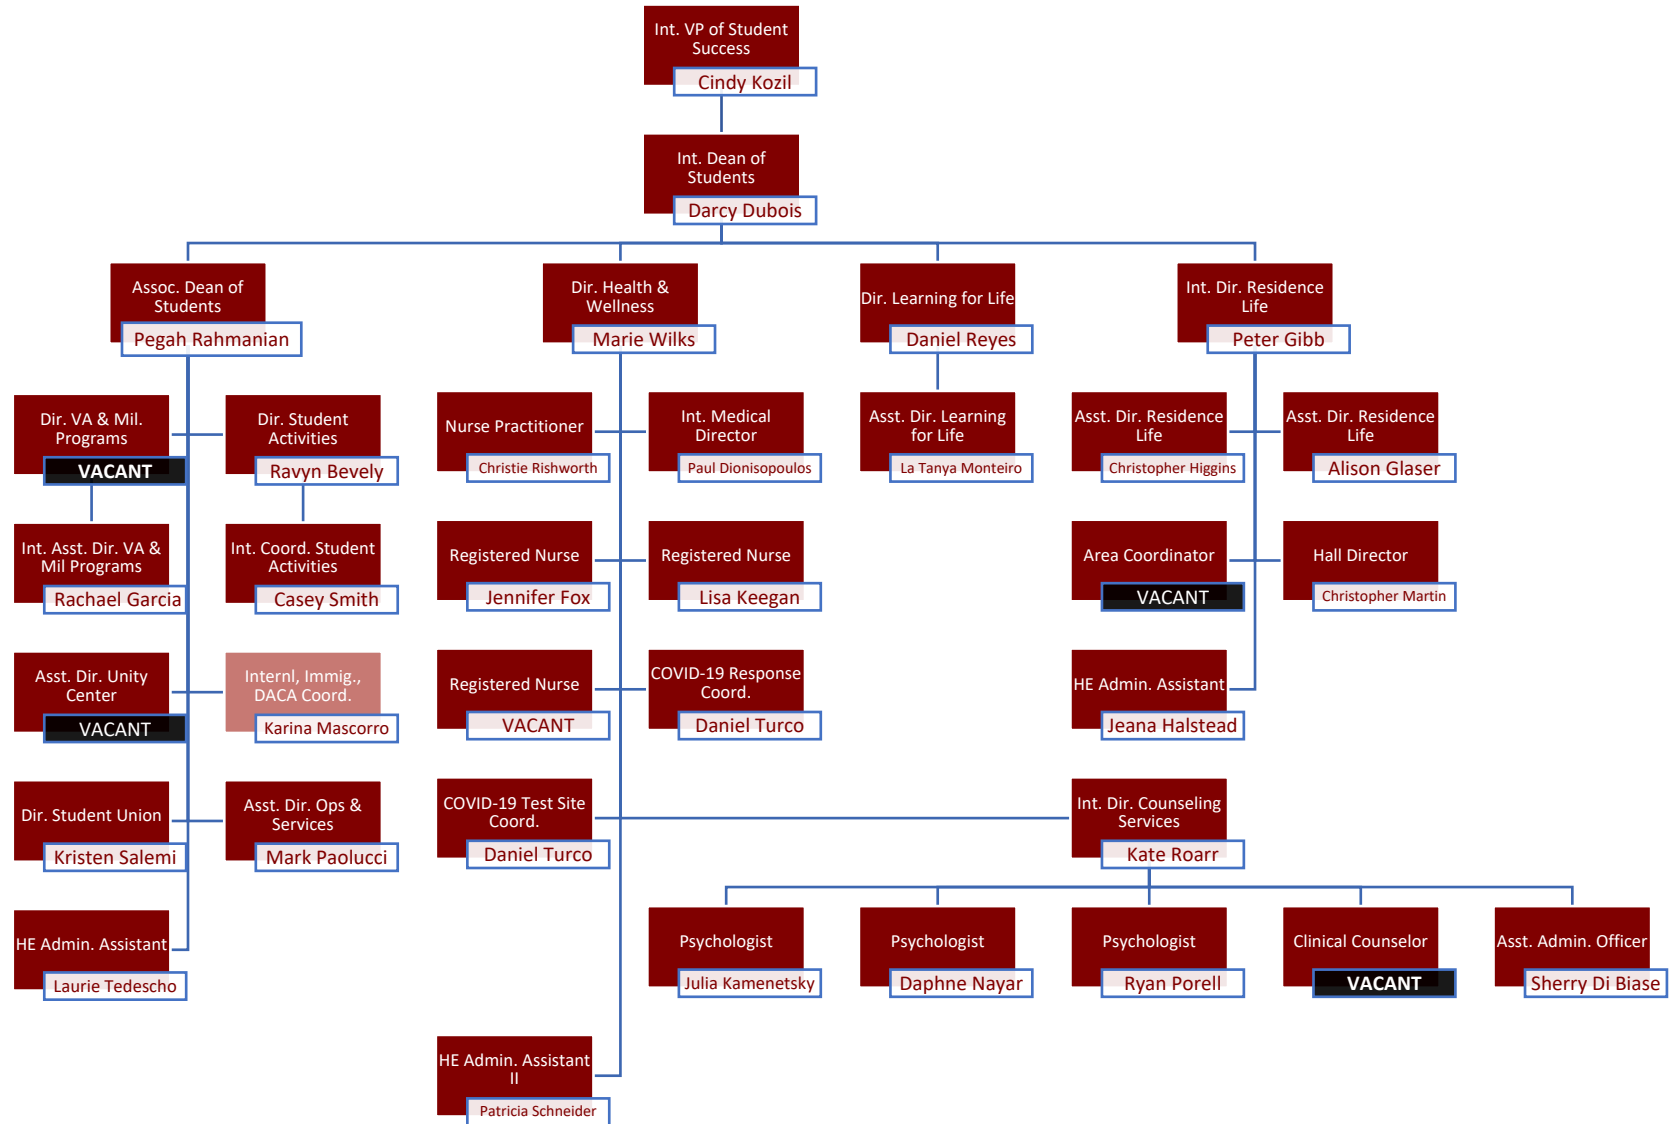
Int. VP of Student Success
Cindy Kozil

Int. Dean of Students
Darcy Dubois

Assoc. Dean of Students
Pegah Rahmanian

Dir. Health & Wellness
Marie Wilks

Dir. Learning for Life
Daniel Reyes

Int. Dir. Residence Life
Peter Gibb

Dir. VA & Mil. Programs
VACANT

Dir. Student Activities
Ravyn Bevely

Int. Asst. Dir. VA & Mil Programs
Rachael Garcia

Int. Coord. Student Activities
Casey Smith

Asst. Dir. Unity Center
VACANT

Internl, Immig., DACA Coord.
Karina Mascorro

Dir. Student Union
Kristen Salemi

Asst. Dir. Ops & Services
Mark Paolucci

HE Admin. Assistant
Laurie Tedescho

Nurse Practitioner
Christie Rishworth

Int. Medical Director
Paul Dionisopoulos

Registered Nurse
Jennifer Fox

Registered Nurse
Lisa Keegan

Registered Nurse
VACANT

COVID-19 Response Coord.
Daniel Turco

COVID-19 Test Site Coord.
Daniel Turco

HE Admin. Assistant II
Patricia Schneider

Asst. Dir. Learning for Life
La Tanya Monteiro

Asst. Dir. Residence Life
Christopher Higgins

Asst. Dir. Residence Life
Alison Glaser

Area Coordinator
VACANT

Hall Director
Christopher Martin

HE Admin. Assistant
Jeana Halstead

Int. Dir. Counseling Services
Kate Roarr

Psychologist
Julia Kamenetsky

Psychologist
Daphne Nayar

Psychologist
Ryan Porell

Clinical Counselor
VACANT

Asst. Admin. Officer
Sherry Di Biase